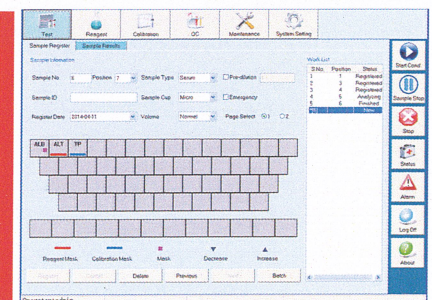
Test | Reagent | Calibration | QC | Maintenance | System Setting

Sample Register | Sample Results

Sample Information

Sample No. 6 Position 7 Sample Type Serum Pre-dilution

Sample ID Sample Cup Micro Emergency

Register Date 2014-04-11 Volume Normal Page Select 1 2

ALB ALT TP

Reagent Mask | Calibration Mask | Mask | Decrease | Increase

Register | Cancel | Delete | Previous | Next | Batch

Work List

| ID No. | Position | Status |
|---|---|---|
| 1 | 1 | Registered |
| 2 | 3 | Registered |
| 3 | 4 | Registered |
| 4 | 5 | Analyzing |
| 5 | 6 | Finished |
| 6 | | New |

Start Cond | Sample Stop | Stop | Status | Alarm | Log Off | About

Current user: admin